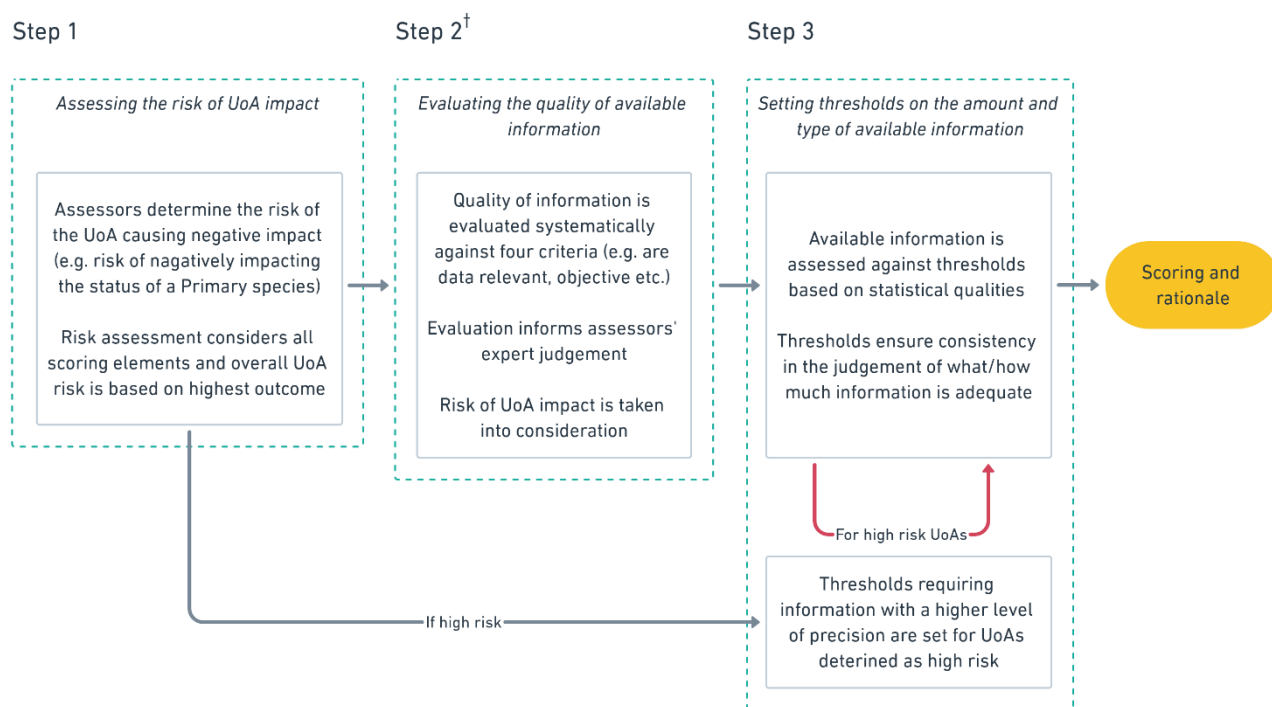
Step 1

Assessing the risk of UoA impact

Assessors determine the risk of the UoA causing negative impact (e.g. risk of nagatively impacting the status of a Primary species)

Risk assessment considers all scoring elements and overall UoA risk is based on highest outcome

Step 2$^{\dagger}$

Evaluating the quality of available information

Quality of information is evaluated systematically against four criteria (e.g. are data relevant, objective etc.)

Evaluation informs assessors' expert judgement

Risk of UoA impact is taken into consideration

Step 3

Setting thresholds on the amount and type of available information

Available information is assessed against thresholds based on statistical qualities

Thresholds ensure consistency in the judgement of what/how much information is adequate

Scoring and rationale

For high risk UoAs

If high risk

Thresholds requiring information with a higher level of precision are set for UoAs deterined as high risk